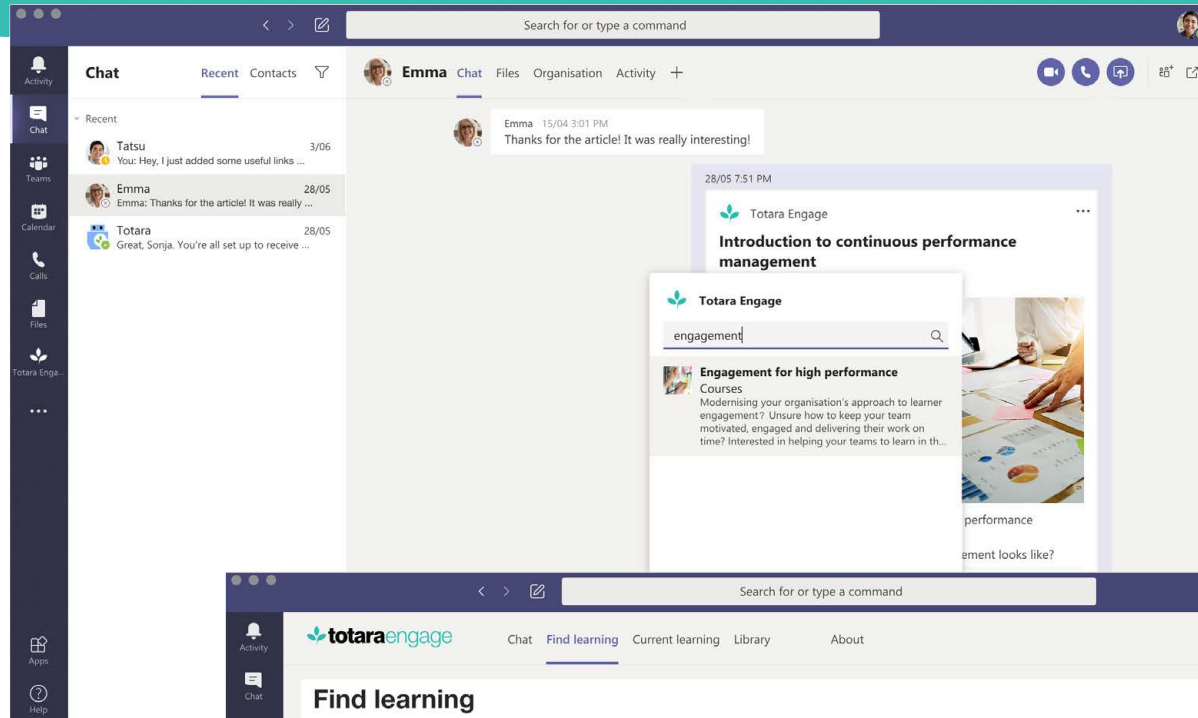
Search for or type a command

Activity

Chat

Teams

Calendar

Calls

Files

Totara Enga...

...

Apps

Help

Chat Recent Contacts

Recent

Tatsu 3/06
You: Hey, I just added some useful links ...

Emma 28/05
Emma: Thanks for the article! It was really ...

Totara 28/05
Great, Sonja. You're all set up to receive ...

Emma Chat Files Organisation Activity +

Emma 15/04 3:01 PM
Thanks for the article! It was really interesting!

28/05 7:51 PM

Totara Engage

Introduction to continuous performance management

...

Totara Engage

engagement

Engagement for high performance
Courses
Modernising your organisation's approach to learner engagement? Unsure how to keep your team motivated, engaged and delivering their work on time? Interested in helping your teams to learn in th...

performance

ement looks like?

Search for or type a command

Activity

Chat

totaraengage

Chat Find learning Current learning Library About

Find learning